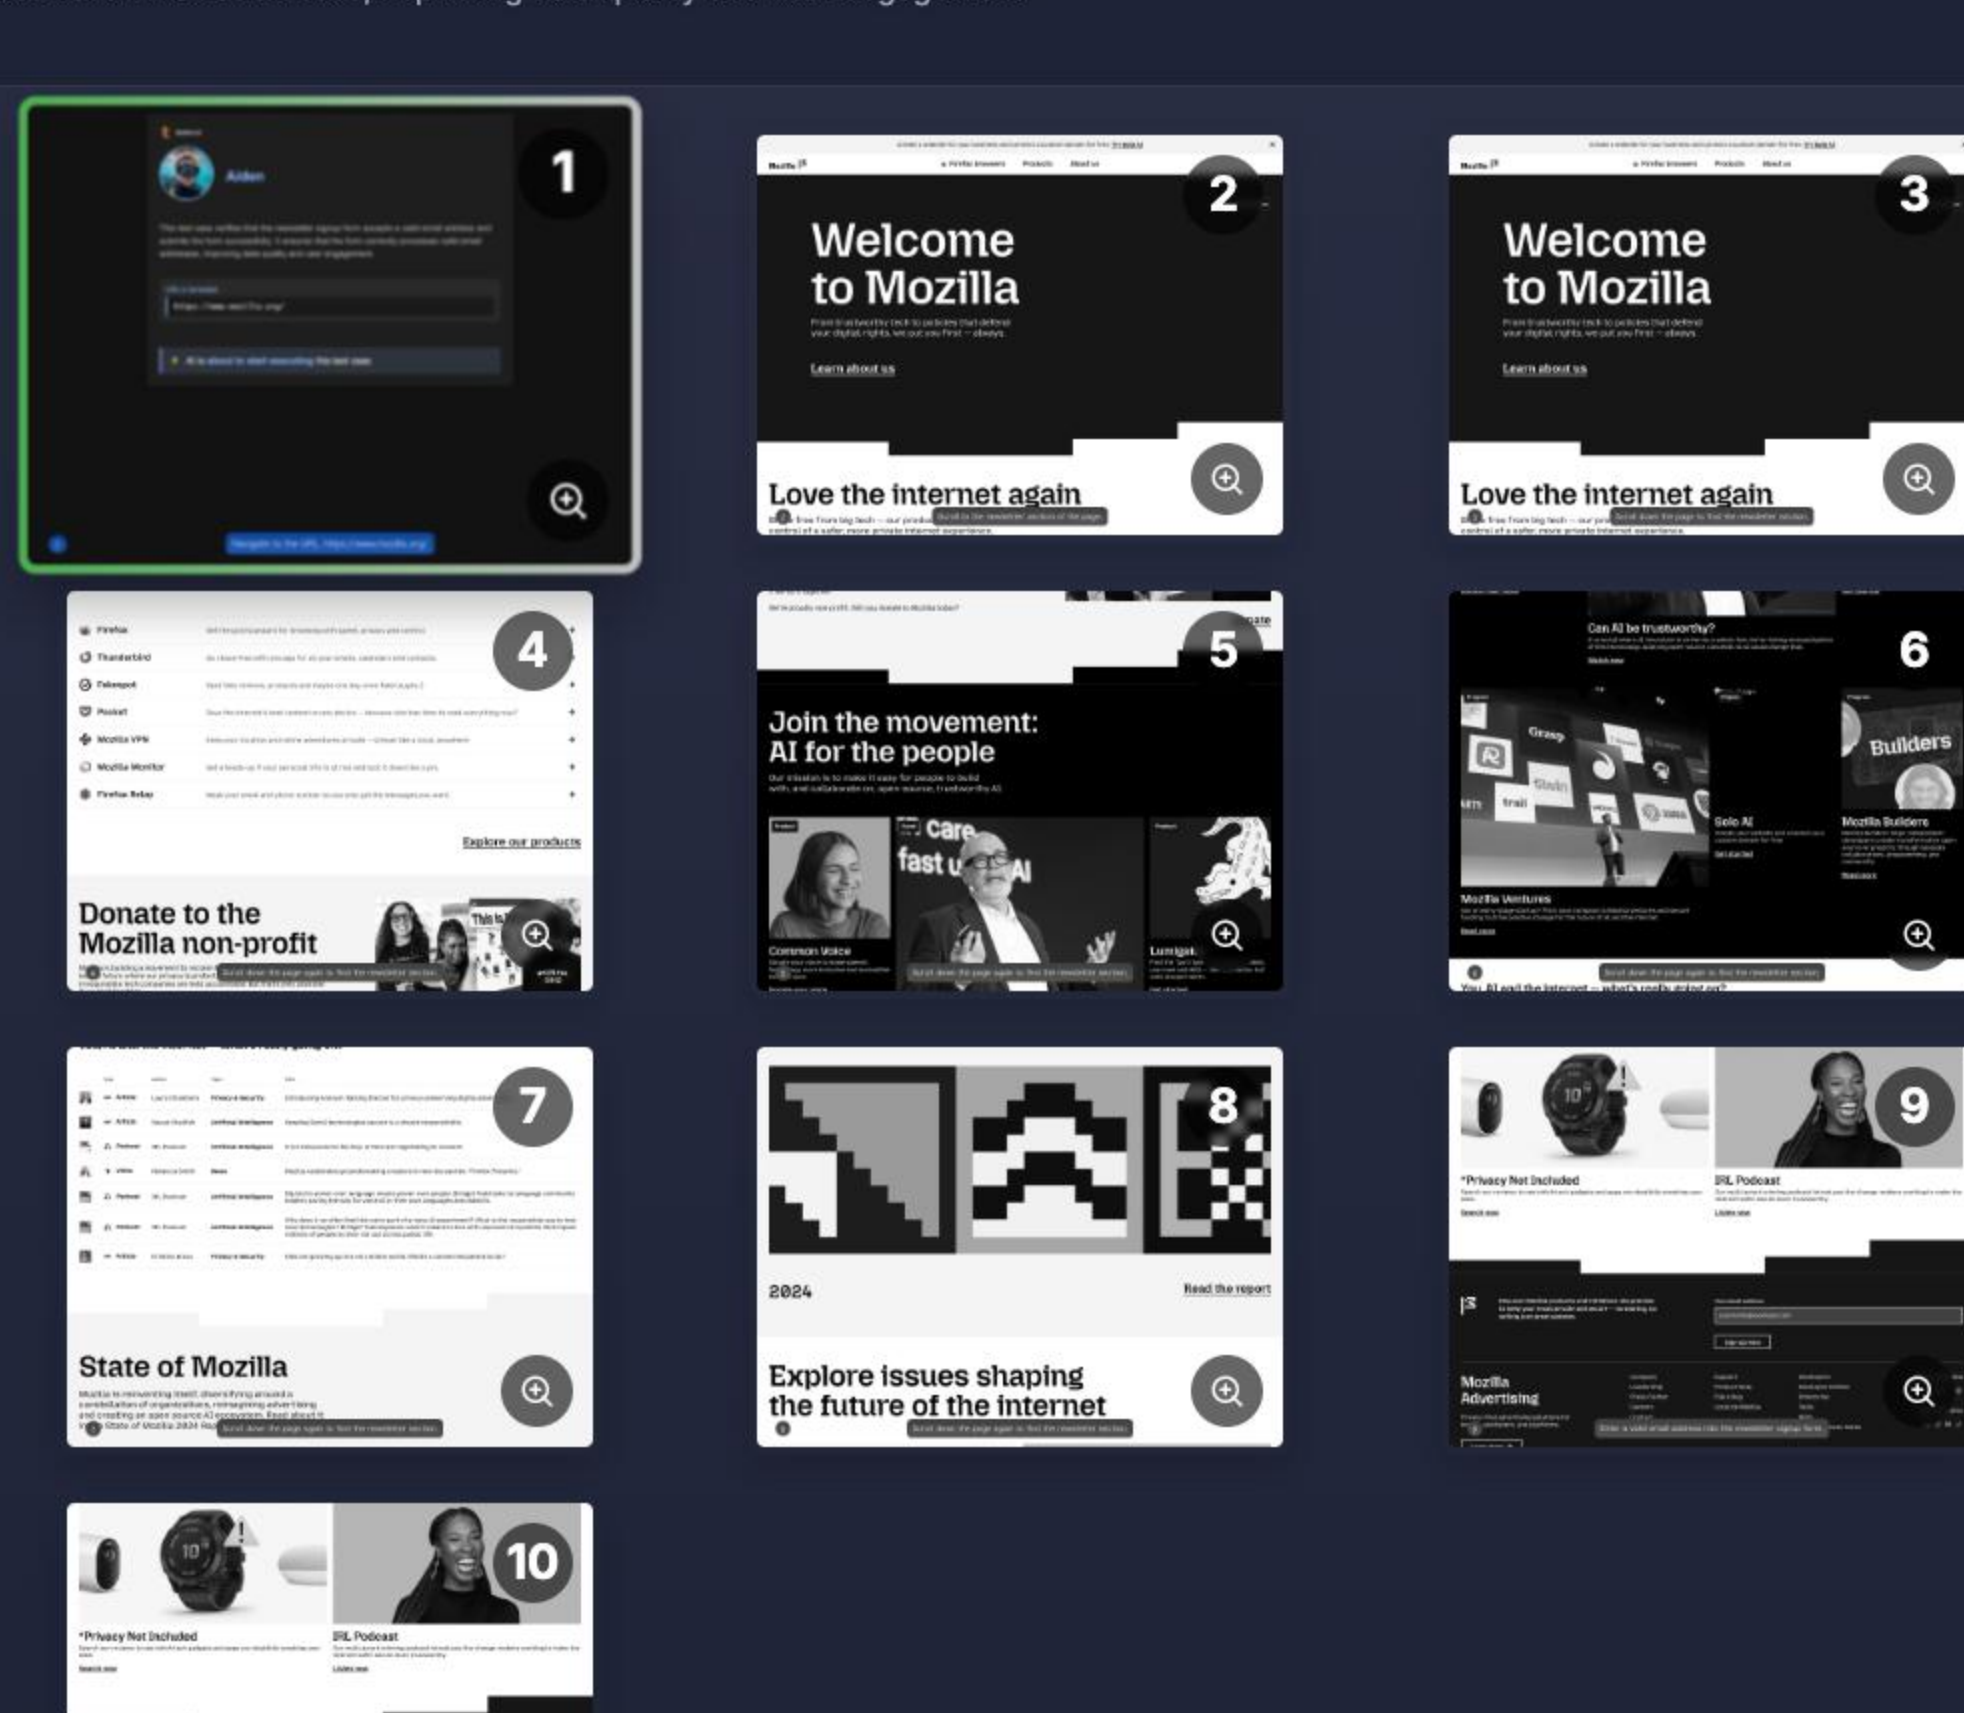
1

Aiden

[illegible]

2

Welcome to Mozilla

Learn about us

Love the internet again

3

Welcome to Mozilla

Learn about us

Love the internet again

4

Firefox
Thunderbird
Fakespot
Pocket
Mozilla VPN
Mozilla Monitor
Firefox Relay

Explore our products

Donate to the Mozilla non-profit

5

Join the movement: AI for the people

Common Voice

Lumigator

6

Can AI be trustworthy?

Builders

Solo AI

Mozilla Builders

Mozilla Ventures

You, AI and the internet — what's really going on?

7

State of Mozilla

8

2024

Read the report

Explore issues shaping the future of the internet

9

*Privacy Not Included

IRL Podcast

Mozilla Advertising

10

*Privacy Not Included

IRL Podcast